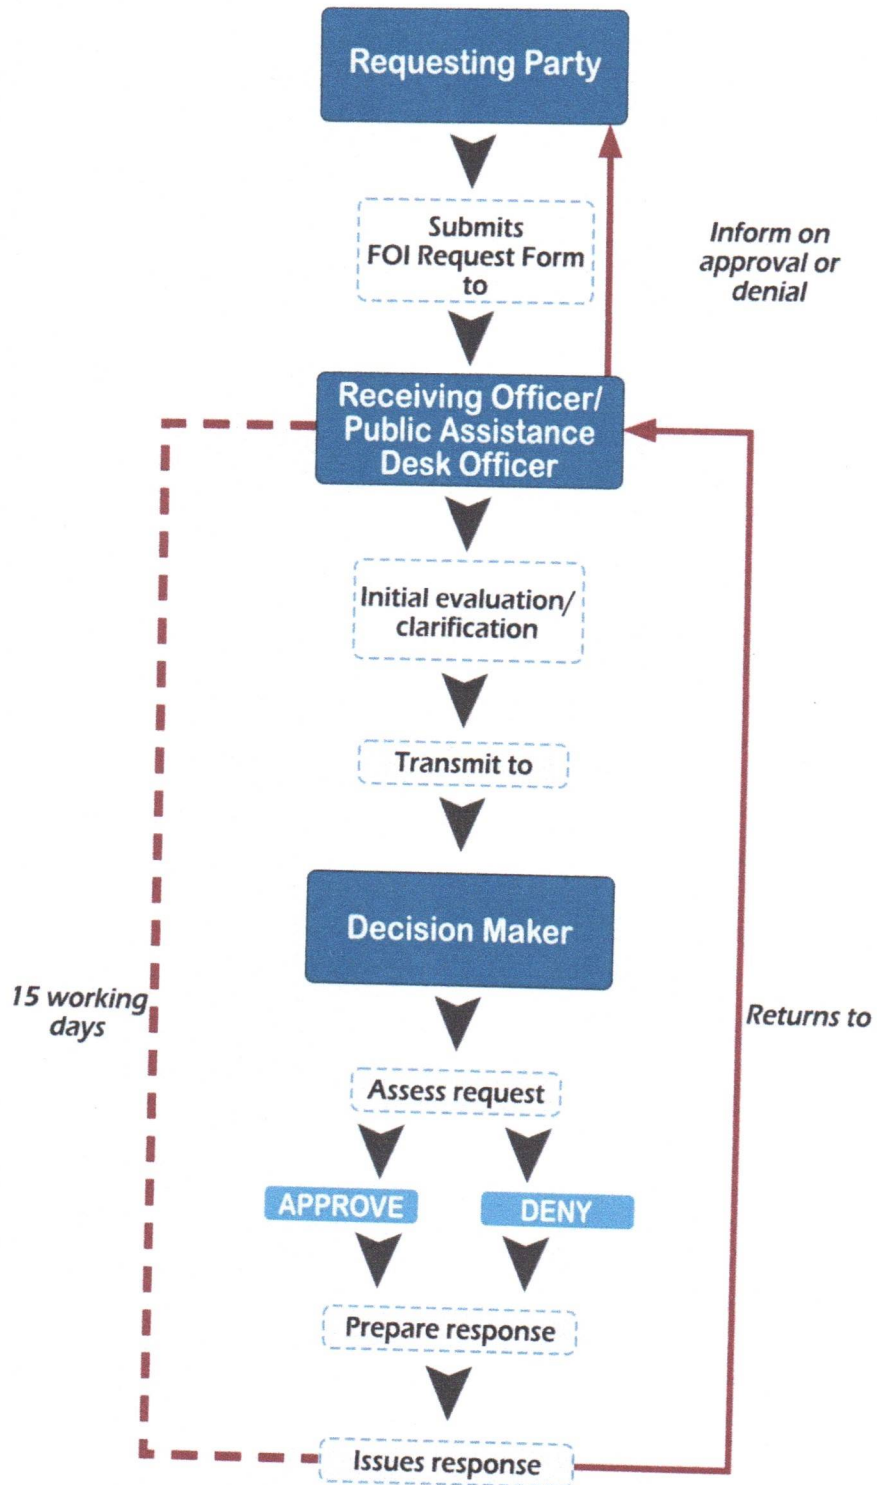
Requesting Party

Submits FOI Request Form to

Inform on approval or denial

Receiving Officer/ Public Assistance Desk Officer

Initial evaluation/ clarification

Transmit to

Decision Maker

15 working days

Returns to

Assess request

APPROVE

DENY

Prepare response

Issues response